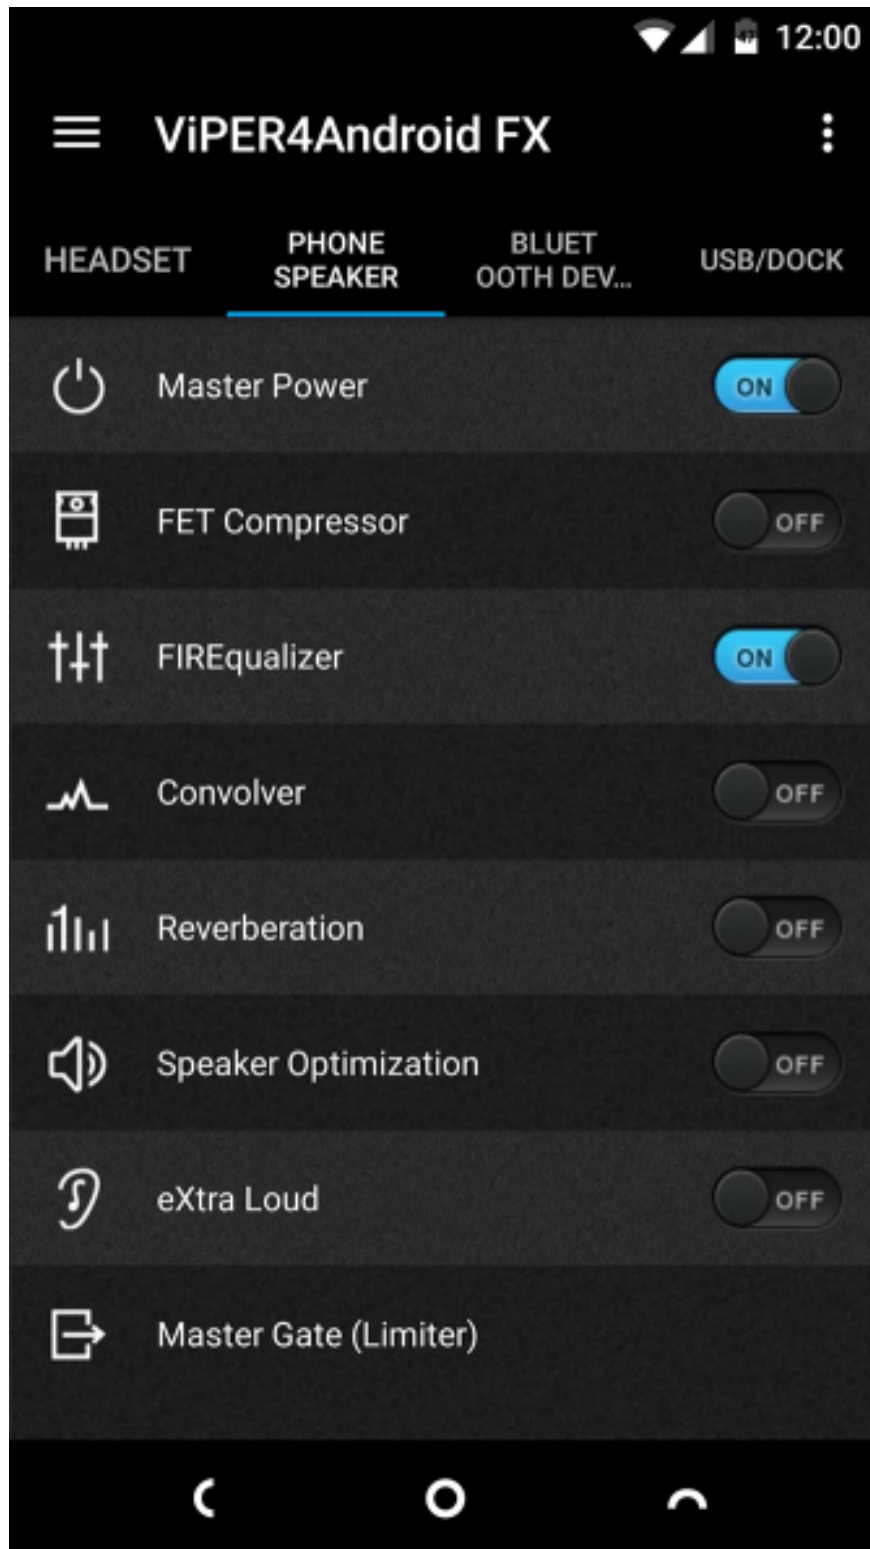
12:00

ViPER4Android FX

HEADSET
PHONE SPEAKER
BLUET OOTH DEV...
USB/DOCK

Master Power
ON

FET Compressor
OFF

FIREqualizer
ON

Convolver
OFF

Reverberation
OFF

Speaker Optimization
OFF

eXtra Loud
OFF

Master Gate (Limiter)